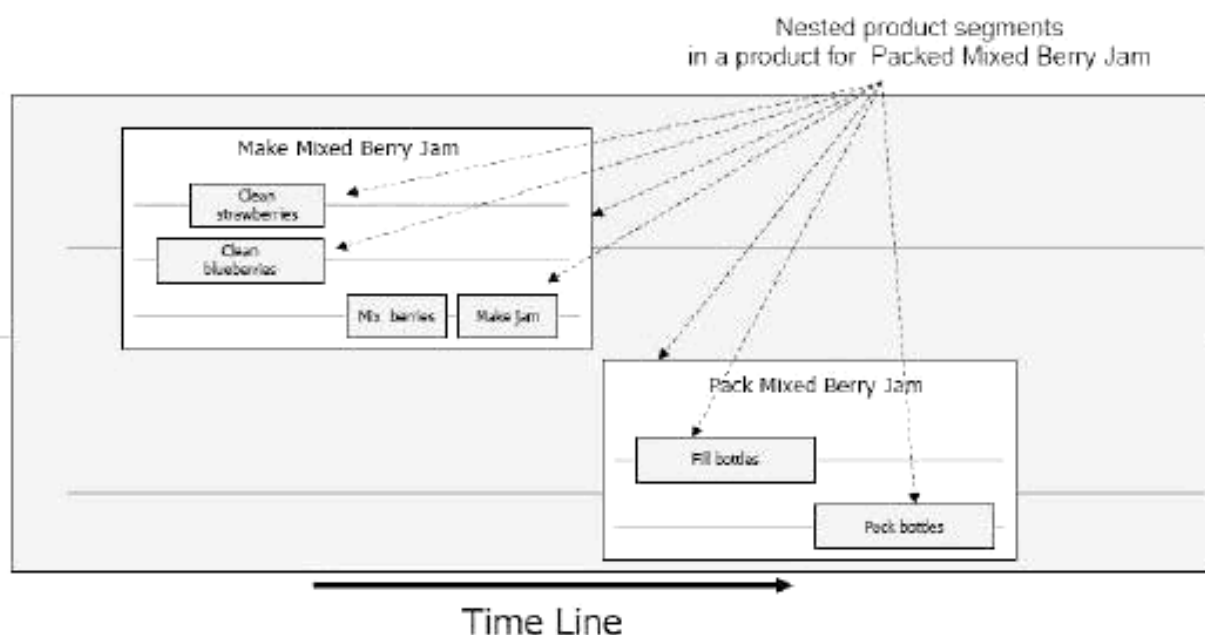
Nested product segments
in a product for Packed Mixed Berry Jam

Make Mixed Berry Jam

Clean strawberries

Clean blueberries

Mix berries

Make Jam

Pack Mixed Berry Jam

Fill bottles

Pack bottles

Time Line